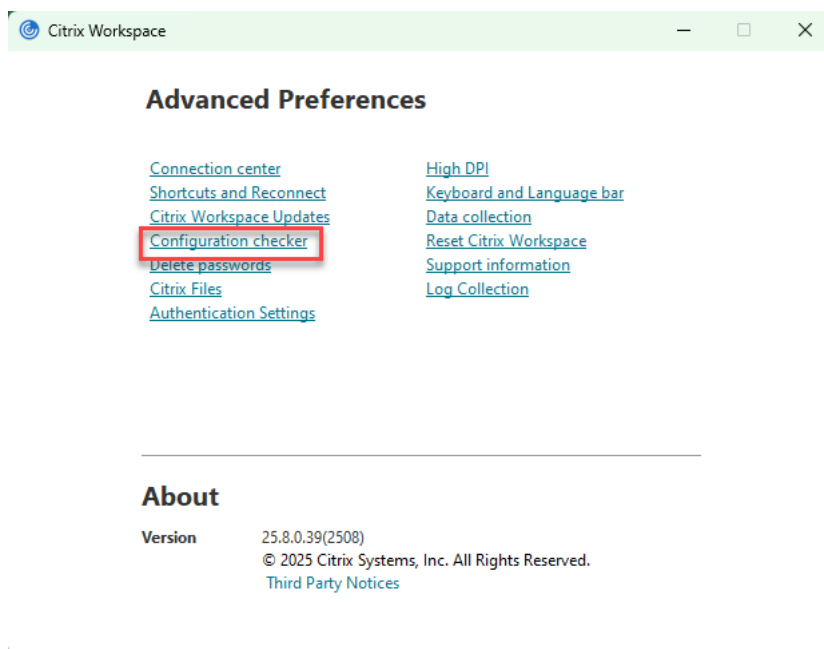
Citrix Workspace

Advanced Preferences

Connection center
Shortcuts and Reconnect
Citrix Workspace Updates
Configuration checker
Delete passwords
Citrix Files
Authentication Settings

High DPI
Keyboard and Language bar
Data collection
Reset Citrix Workspace
Support information
Log Collection

About

Version 25.8.0.39(2508)
© 2025 Citrix Systems, Inc. All Rights Reserved.
Third Party Notices